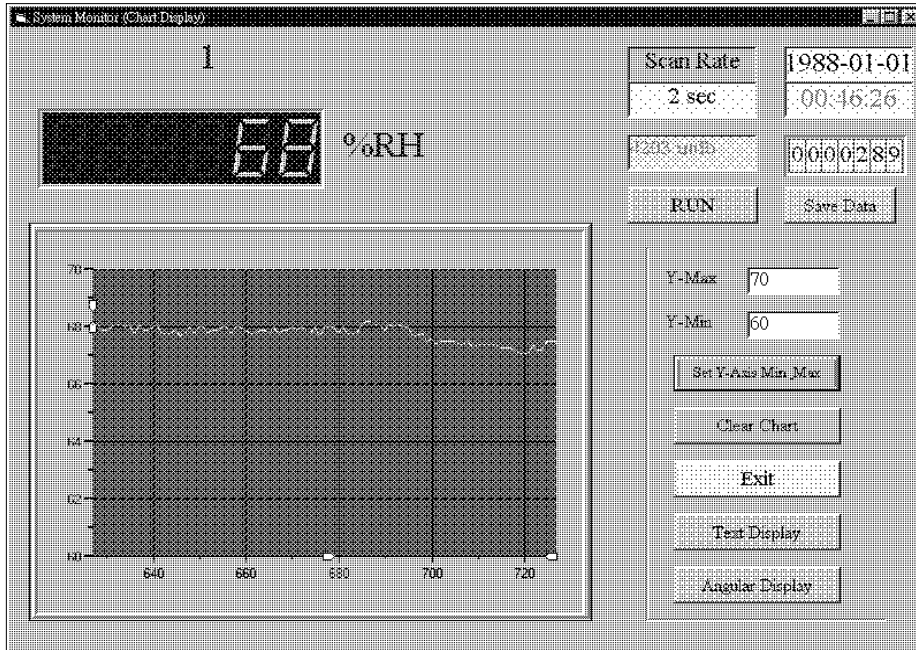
System Monitor (Chart Display)

1

68 %RH

Scan Rate
2 sec

1988-01-01
00:46:26

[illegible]

0000289

RUN

Save Data

70
68
66
64
62
60
640
660
680
700
720

Y-Max 70
Y-Min 60

Set Y-Axis Min Max

Clear Chart

Exit

Text Display

Angular Display